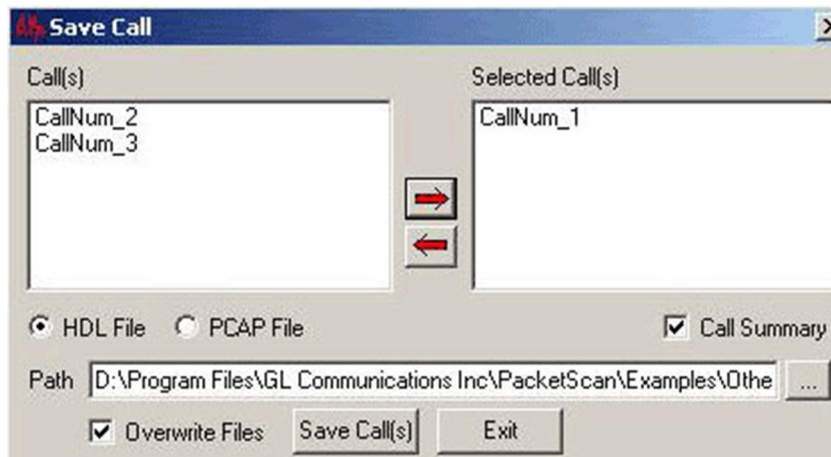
Save Call

Call(s)

CallNum_2
CallNum_3

Selected Call(s)

CallNum_1

HDL File PCAP File

Call Summary

Path D:\Program Files\GL Communications Inc\PacketScan\Examples\Othe ...

Overwrite Files Save Call(s) Exit